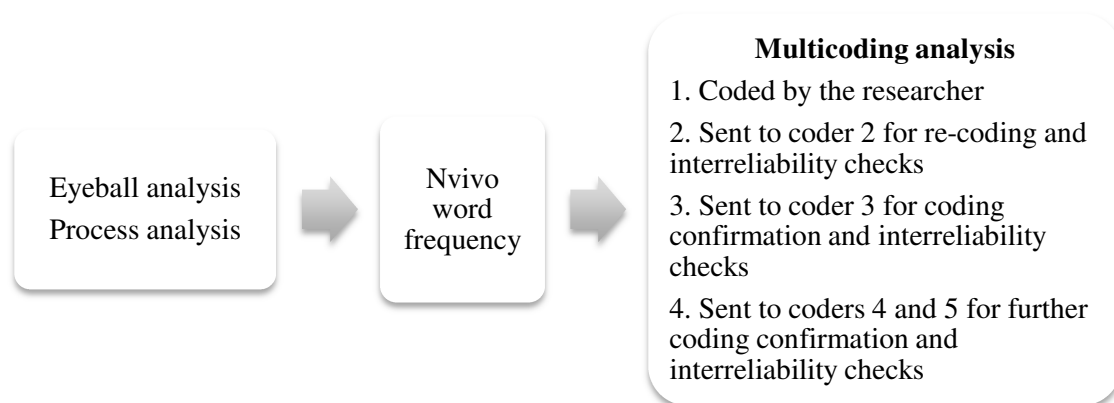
Eyeball analysis
Process analysis

Nvivo word frequency

Multicoding analysis

1. Coded by the researcher

2. Sent to coder 2 for re-coding and interreliability checks

3. Sent to coder 3 for coding confirmation and interreliability checks

4. Sent to coders 4 and 5 for further coding confirmation and interreliability checks